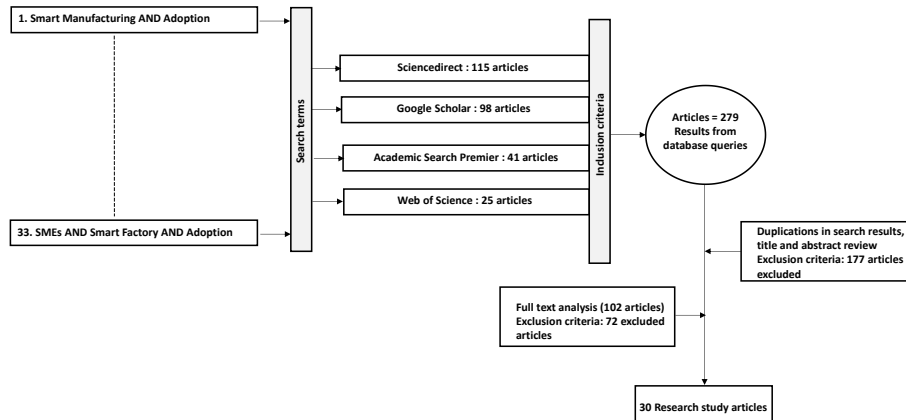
1. Smart Manufacturing AND Adoption

33. SMEs AND Smart Factory AND Adoption

Search terms

Sciencedirect : 115 articles

Google Scholar : 98 articles

Academic Search Premier : 41 articles

Web of Science : 25 articles

Inclusion criteria

Articles = 279
Results from database queries

Duplications in search results, title and abstract review
Exclusion criteria: 177 articles excluded

Full text analysis (102 articles)
Exclusion criteria: 72 excluded articles

30 Research study articles